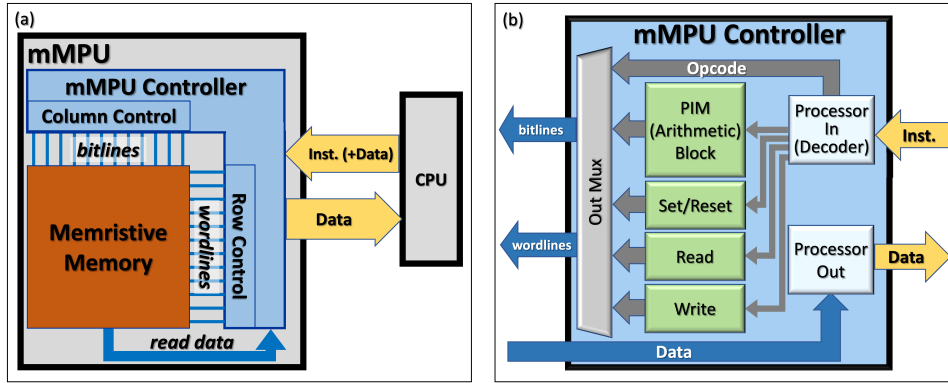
(a)

mMPU

mMPU Controller

Column Control

bitlines

Memristive Memory

wordlines

Row Control

read data

Inst. (+Data)

Data

CPU

(b)

mMPU Controller

Opcode

bitlines

Out Mux

PIM (Arithmetic) Block

Processor In (Decoder)

Inst.

Set/Reset

wordlines

Read

Processor Out

Data

Write

Data